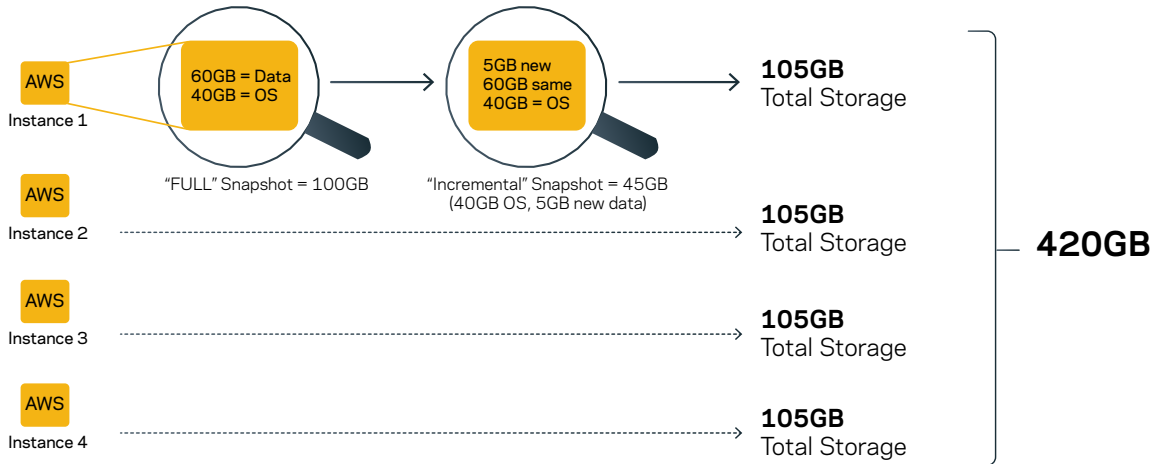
AWS
Instance 1

60GB = Data
40GB = OS

"FULL" Snapshot = 100GB

5GB new
60GB same
40GB = OS

"Incremental" Snapshot = 45GB
(40GB OS, 5GB new data)

105GB
Total Storage

AWS
Instance 2

105GB
Total Storage

AWS
Instance 3

105GB
Total Storage

AWS
Instance 4

105GB
Total Storage

420GB